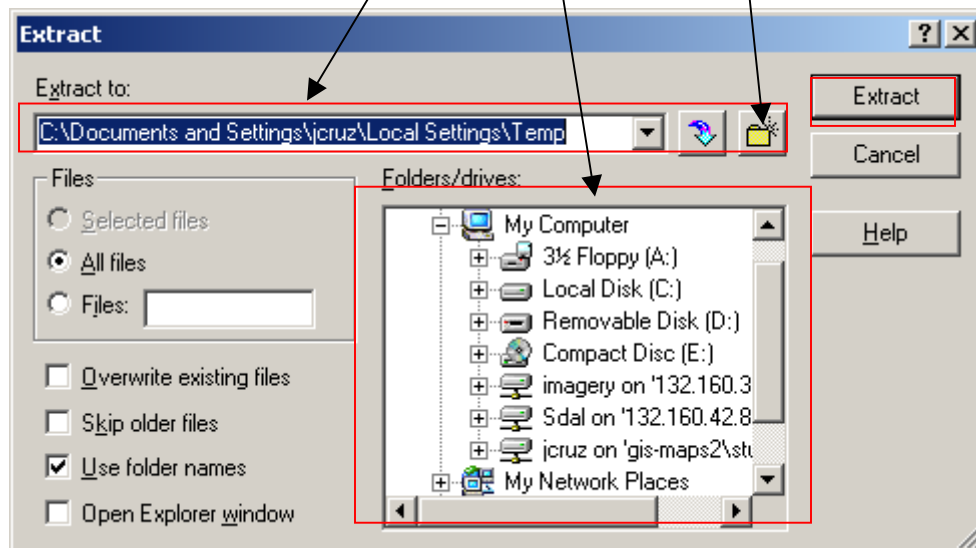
Extract

? X

Extract to:

C:\Documents and Settings\jcruz\Local Settings\Temp

Extract

Cancel

Help

Files

Selected files

All files

Files:

Overwrite existing files

Skip older files

Use folder names

Open Explorer window

Folders/drives:

My Computer

3½ Floppy (A:)

Local Disk (C:)

Removable Disk (D:)

Compact Disc (E:)

imagery on '132.160.3

Sdal on '132.160.42.8

jcruz on 'gis-maps2\stu

My Network Places